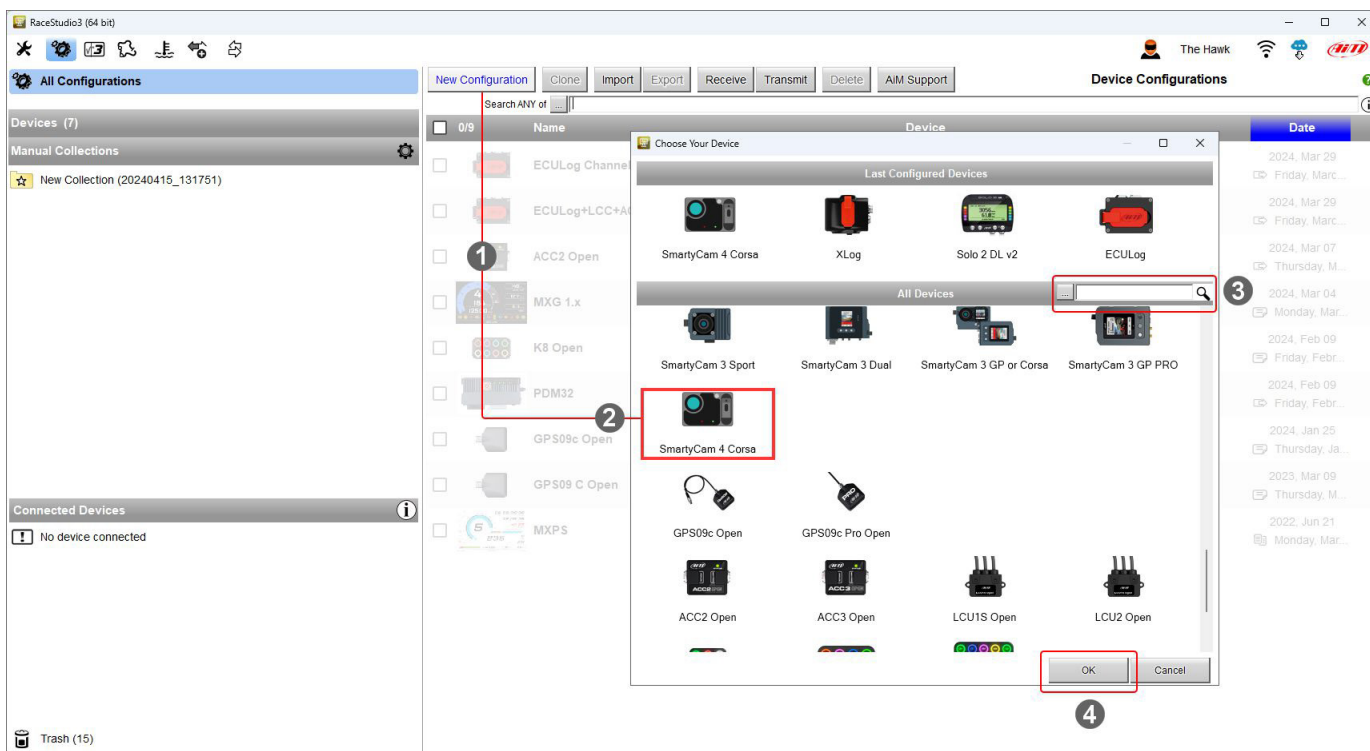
RaceStudio3 (64 bit)

The Hawk

All Configurations

New Configuration | Clone | Import | Export | Receive | Transmit | Delete | AiM Support

Device Configurations

Search ANY of ...

Devices (7)

Manual Collections

New Collection (20240415_131751)

0/9 Name Device Date

ECULog Channel

ECULog+LCC+A

ACC2 Open

MXG 1.x

K8 Open

PDM32

GPS09c Open

GPS09 C Open

MXPS

2024, Mar 29
Friday, Marc...

2024, Mar 29
Friday, Marc...

2024, Mar 07
Thursday, M...

2024, Mar 04
Monday, Mar...

2024, Feb 09
Friday, Febr...

2024, Feb 09
Friday, Febr...

2024, Jan 25
Thursday, Ja...

2023, Mar 09
Thursday, M...

2022, Jun 21
Monday, Mar...

Connected Devices

No device connected

Trash (15)

Choose Your Device

Last Configured Devices

SmartyCam 4 Corsa | XLog | Solo 2 DL v2 | ECULog

All Devices

...

SmartyCam 3 Sport | SmartyCam 3 Dual | SmartyCam 3 GP or Corsa | SmartyCam 3 GP PRO

SmartyCam 4 Corsa

GPS09c Open | GPS09c Pro Open

ACC2 Open | ACC3 Open | LCU1S Open | LCU2 Open

OK | Cancel

1
2
3
4